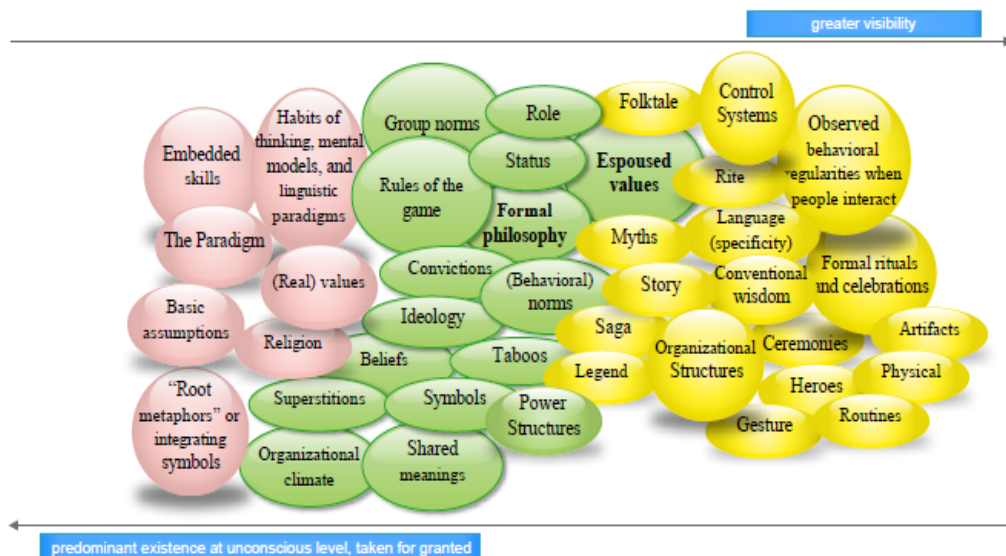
greater visibility

Embedded skills

Habits of thinking, mental models, and linguistic paradigms

The Paradigm

(Real) values

Basic assumptions

Religion

"Root metaphors" or integrating symbols

Group norms

Role

Status

Rules of the game

Formal philosophy

Convictions

(Behavioral) norms

Ideology

Beliefs

Taboos

Superstitions

Symbols

Power Structures

Organizational climate

Shared meanings

Folktale

Control Systems

Espoused values

Observed behavioral regularities when people interact

Rite

Myths

Language (specificity)

Story

Conventional wisdom

Formal rituals and celebrations

Saga

Organizational Structures

Ceremonies

Artifacts

Legend

Heroes

Physical

Gesture

Routines

predominant existence at unconscious level, taken for granted